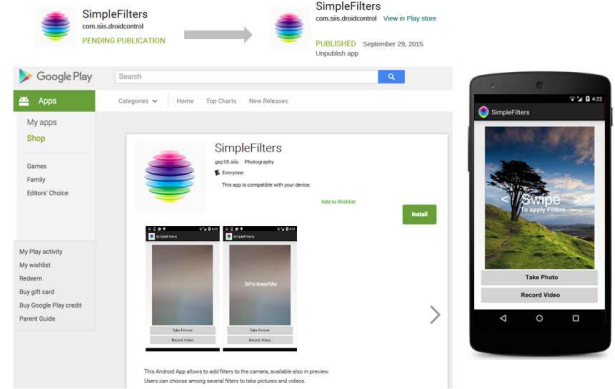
SimpleFilters
com.sis.droidcontrol
PENDING PUBLICATION

SimpleFilters
com.sis.droidcontrol View in Play store
PUBLISHED September 29, 2015
Unpublish app

Google Play
Search

Apps
My apps
Shop
Games
Family
Editors' Choice

My Play activity
My wishlist
Redeem
Buy gift card
Buy Google Play credit
Parent Guide

Categories
Home
Top Charts
New Releases

SimpleFilters
gsp16.sis Photography
Everyone
This app is compatible with your device.
Add to Wishlist
Install

SimpleFilters
Take Picture
Record Video

SimpleFilters
DiFo thoseFilter
Take Picture
Record Video

This Android App allows to add filters to the camera, available also in preview.
Users can choose among several filters to take pictures and videos.

4:23
SimpleFilters
Swipe
To apply Filters
Take Photo
Record Video